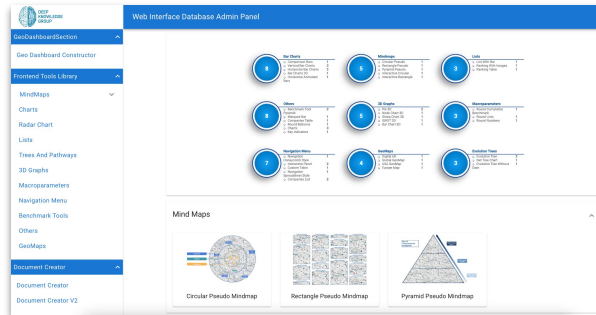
DEEP KNOWLEDGE GROUP

Web Interface Database Admin Panel

GeoDashboardSection

Geo Dashboard Constructor

Frontend Tools Library

MindMaps

Charts

Radar Chart

Lists

Trees And Pathways

3D Graphs

Macroparameters

Navigation Menu

Benchmark Tools

Others

GeoMaps

Document Creator

Document Creator

Document Creator V2

8

Bar Charts

5

Mindmaps

3

Lists

8

Others

5

3D Graphs

3

Macroparameters

7

Navigation Menu

4

GeoMaps

3

Evolution Trees

Mind Maps

Circular Pseudo Mindmap

Rectangle Pseudo Mindmap

Pyramid Pseudo Mindmap